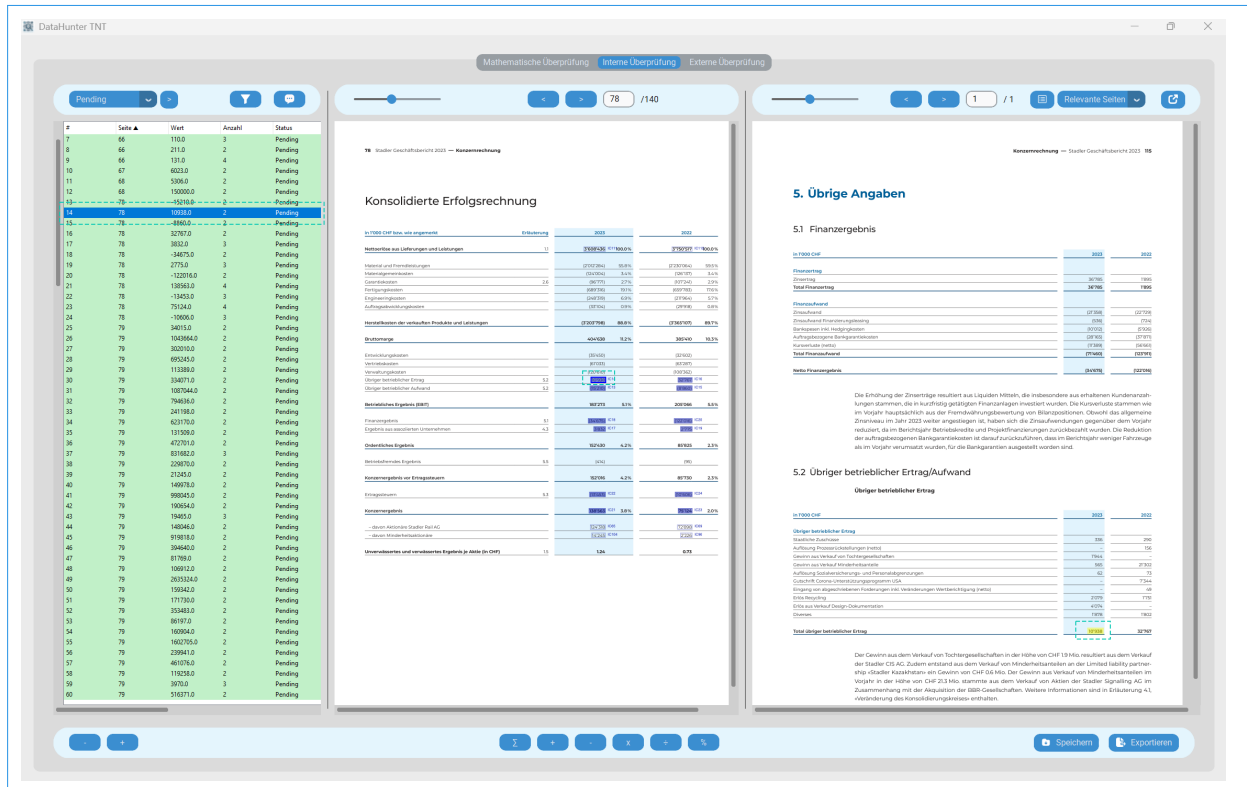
DataHunter TNT

Mathematische Überprüfung | Interne Überprüfung | Externe Überprüfung

Pending

78 /140

1 / 1 Relevante Seiten

| # | Seite ▲ | Wert | Anzahl | Status |
|---|---|---|---|---|
| 7 | 66 | 110.0 | 3 | Pending |
| 8 | 66 | 211.0 | 2 | Pending |
| 9 | 66 | 131.0 | 4 | Pending |
| 10 | 67 | 6023.0 | 2 | Pending |
| 11 | 68 | 5306.0 | 2 | Pending |
| 12 | 68 | 150000.0 | 2 | Pending |
| 13 | 78 | -15210.0 | 2 | Pending |
| 14 | 78 | 10938.0 | 2 | Pending |
| 15 | 78 | -8860.0 | 2 | Pending |
| 16 | 78 | 32767.0 | 2 | Pending |
| 17 | 78 | 3832.0 | 3 | Pending |
| 18 | 78 | -34675.0 | 2 | Pending |
| 19 | 78 | 2775.0 | 3 | Pending |
| 20 | 78 | -122016.0 | 2 | Pending |
| 21 | 78 | 138563.0 | 4 | Pending |
| 22 | 78 | -13453.0 | 3 | Pending |
| 23 | 78 | 75124.0 | 4 | Pending |
| 24 | 78 | -10606.0 | 3 | Pending |
| 25 | 79 | 34015.0 | 2 | Pending |
| 26 | 79 | 1043664.0 | 2 | Pending |
| 27 | 79 | 302010.0 | 2 | Pending |
| 28 | 79 | 695245.0 | 2 | Pending |
| 29 | 79 | 113389.0 | 2 | Pending |
| 30 | 79 | 334071.0 | 2 | Pending |
| 31 | 79 | 1087044.0 | 2 | Pending |
| 32 | 79 | 794636.0 | 2 | Pending |
| 33 | 79 | 241198.0 | 2 | Pending |
| 34 | 79 | 623170.0 | 2 | Pending |
| 35 | 79 | 131509.0 | 2 | Pending |
| 36 | 79 | 472701.0 | 2 | Pending |
| 37 | 79 | 831682.0 | 3 | Pending |
| 38 | 79 | 229870.0 | 2 | Pending |
| 39 | 79 | 21245.0 | 2 | Pending |
| 40 | 79 | 149978.0 | 2 | Pending |
| 41 | 79 | 998045.0 | 2 | Pending |
| 42 | 79 | 190654.0 | 2 | Pending |
| 43 | 79 | 19465.0 | 3 | Pending |
| 44 | 79 | 148046.0 | 2 | Pending |
| 45 | 79 | 919818.0 | 2 | Pending |
| 46 | 79 | 394640.0 | 2 | Pending |
| 47 | 79 | 81769.0 | 2 | Pending |
| 48 | 79 | 106912.0 | 2 | Pending |
| 49 | 79 | 2635324.0 | 2 | Pending |
| 50 | 79 | 159342.0 | 2 | Pending |
| 51 | 79 | 171730.0 | 2 | Pending |
| 52 | 79 | 353483.0 | 2 | Pending |
| 53 | 79 | 86197.0 | 2 | Pending |
| 54 | 79 | 160904.0 | 2 | Pending |
| 55 | 79 | 1602705.0 | 2 | Pending |
| 56 | 79 | 239941.0 | 2 | Pending |
| 57 | 79 | 461076.0 | 2 | Pending |
| 58 | 79 | 119258.0 | 2 | Pending |
| 59 | 79 | 3970.0 | 3 | Pending |
| 60 | 79 | 516371.0 | 2 | Pending |

78 Stadler Geschäftsbericht 2023 — Konzernrechnung

Konsolidierte Erfolgsrechnung

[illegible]

Konzernrechnung — Stadler Geschäftsbericht 2023 115

5. Übrige Angaben

5.1 Finanzergebnis

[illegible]

5.2 Übriger betrieblicher Ertrag/Aufwand

Übriger betrieblicher Ertrag

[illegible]

Total übriger betrieblicher Ertrag 10'938 32'767

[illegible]

- + Σ + - x ÷ % Speichern Exportieren